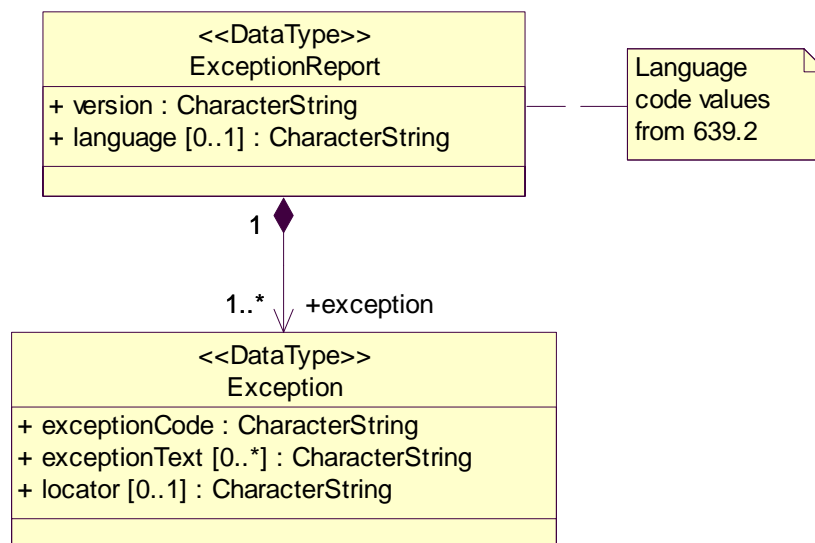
<<DataType>>
ExceptionReport

+ version : CharacterString
+ language [0..1] : CharacterString

Language code values from 639.2

1

1..*

+exception

<<DataType>>
Exception

+ exceptionCode : CharacterString
+ exceptionText [0..*] : CharacterString
+ locator [0..1] : CharacterString